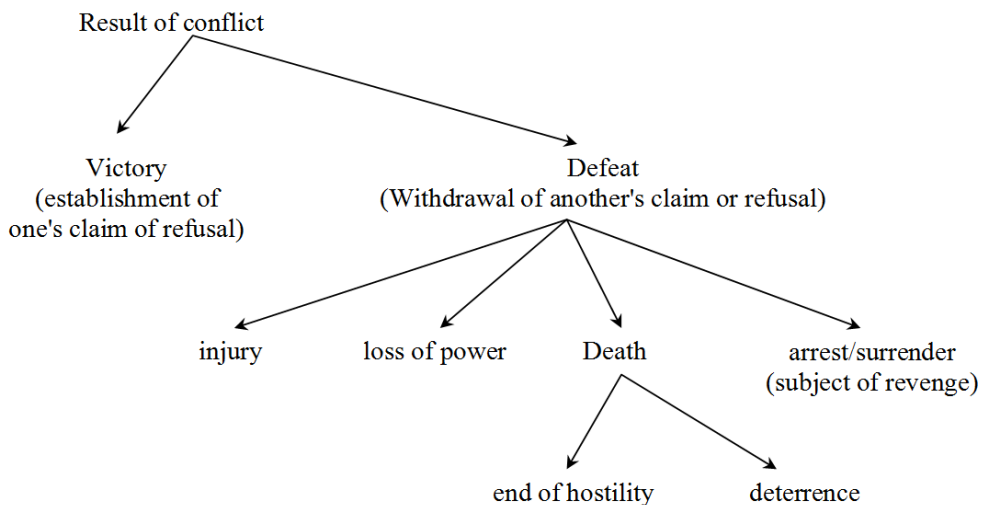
Result of conflict

Victory
(establishment of one's claim of refusal)

Defeat
(Withdrawal of another's claim or refusal)

injury

loss of power

Death

arrest/surrender
(subject of revenge)

end of hostility

deterrence